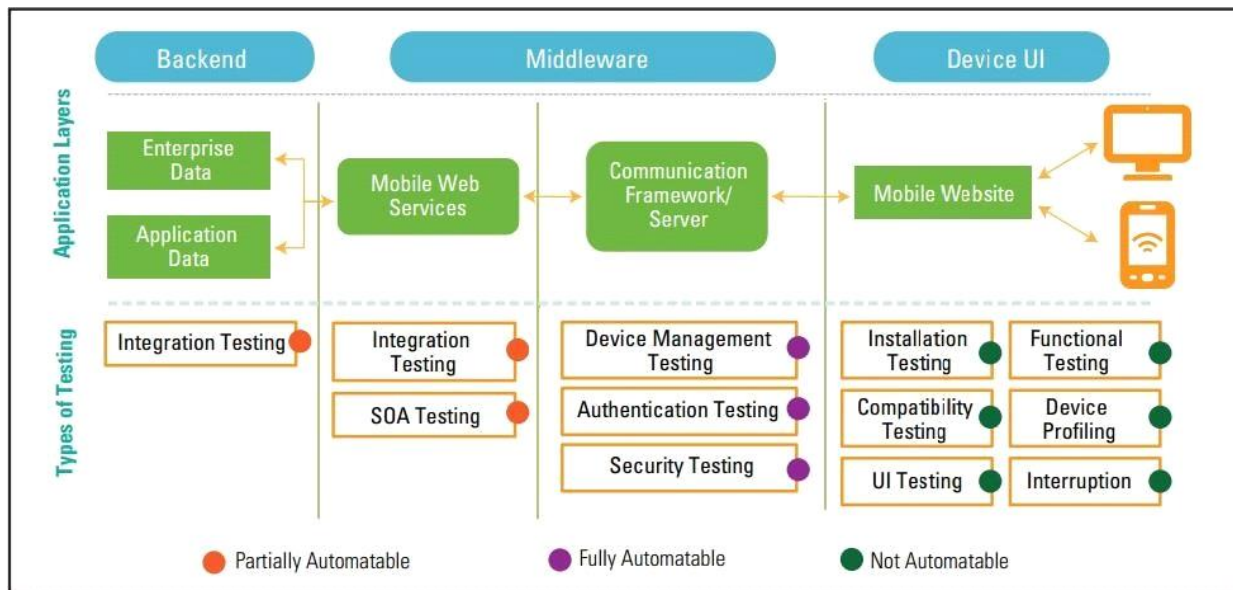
Backend

Middleware

Device UI

Application Layers

Enterprise Data

Application Data

Mobile Web Services

Communication Framework/ Server

Mobile Website

Types of Testing

Integration Testing

Integration Testing

SOA Testing

Device Management Testing

Authentication Testing

Security Testing

Installation Testing

Functional Testing

Compatibility Testing

Device Profiling

UI Testing

Interruption

Partially Automatable

Fully Automatable

Not Automatable